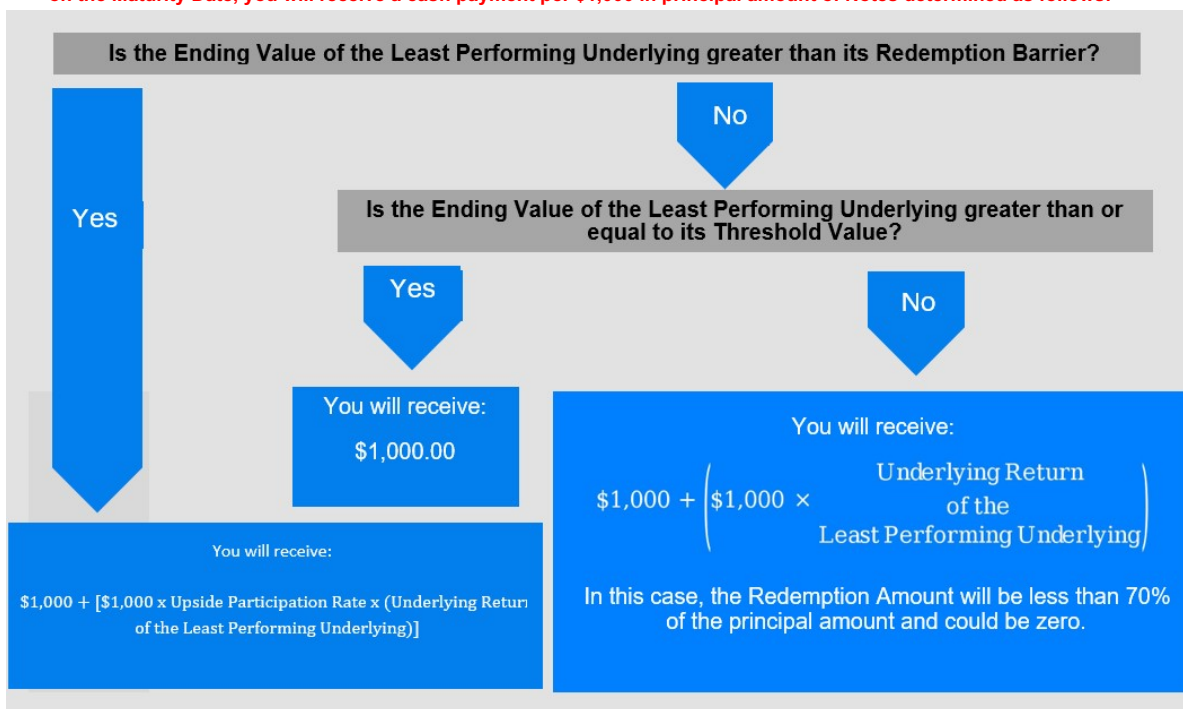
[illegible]

Is the Ending Value of the Least Performing Underlying greater than its Redemption Barrier?

No

Yes

Is the Ending Value of the Least Performing Underlying greater than or equal to its Threshold Value?

Yes

No

You will receive:

$1,000.00

You will receive:

$\$1,000 + \left(\$1,000 \times \begin{matrix}\text{Underlying Return} \\ \text{of the} \\ \text{Least Performing Underlying}\end{matrix}\right)$

In this case, the Redemption Amount will be less than 70% of the principal amount and could be zero.

You will receive:

$1,000 + [$1,000 x Upside Participation Rate x (Underlying Retur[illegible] of the Least Performing Underlying)]